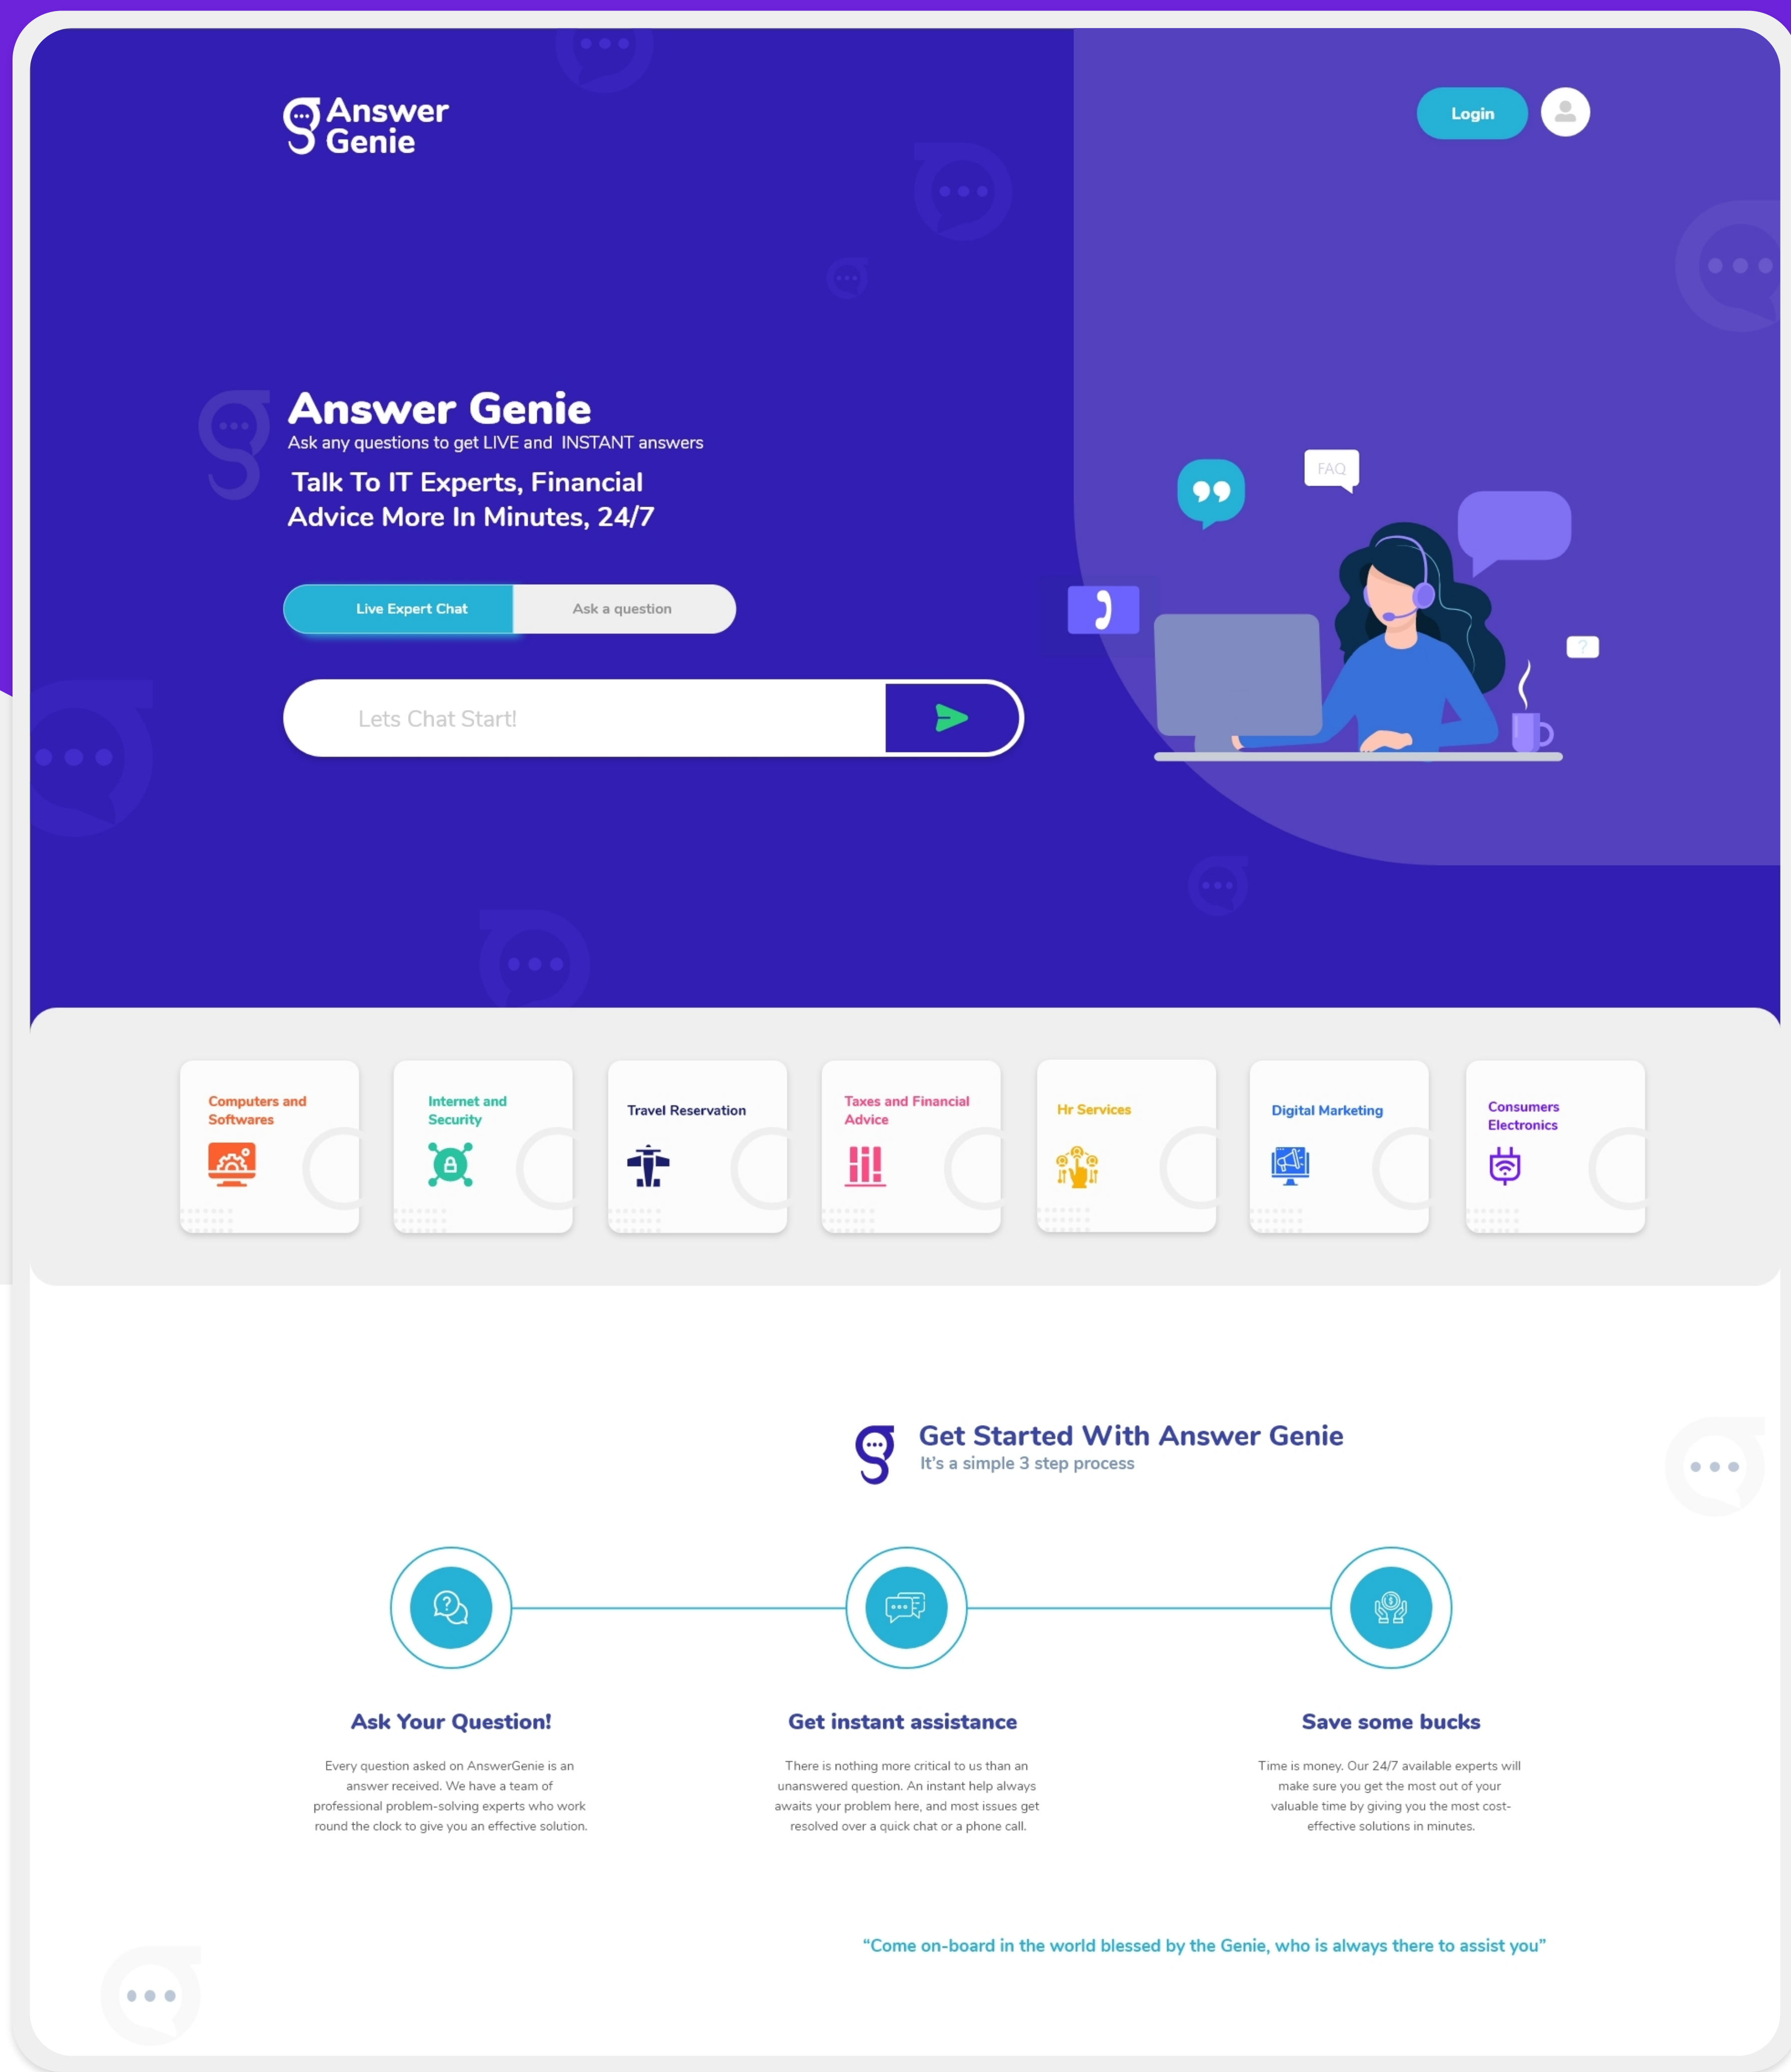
Answer Genie

Login

Answer Genie
Ask any questions to get LIVE and INSTANT answers

Talk To IT Experts, Financial Advice More In Minutes, 24/7

Live Expert Chat
Ask a question

Lets Chat Start!

FAQ

Computers and Softwares

Internet and Security

Travel Reservation

Taxes and Financial Advice

Hr Services

Digital Marketing

Consumers Electronics

Get Started With Answer Genie
It's a simple 3 step process

Ask Your Question!

Every question asked on AnswerGenie is an answer received. We have a team of professional problem-solving experts who work round the clock to give you an effective solution.

Get instant assistance

There is nothing more critical to us than an unanswered question. An instant help always awaits your problem here, and most issues get resolved over a quick chat or a phone call.

Save some bucks

Time is money. Our 24/7 available experts will make sure you get the most out of your valuable time by giving you the most cost-effective solutions in minutes.

"Come on-board in the world blessed by the Genie, who is always there to assist you"